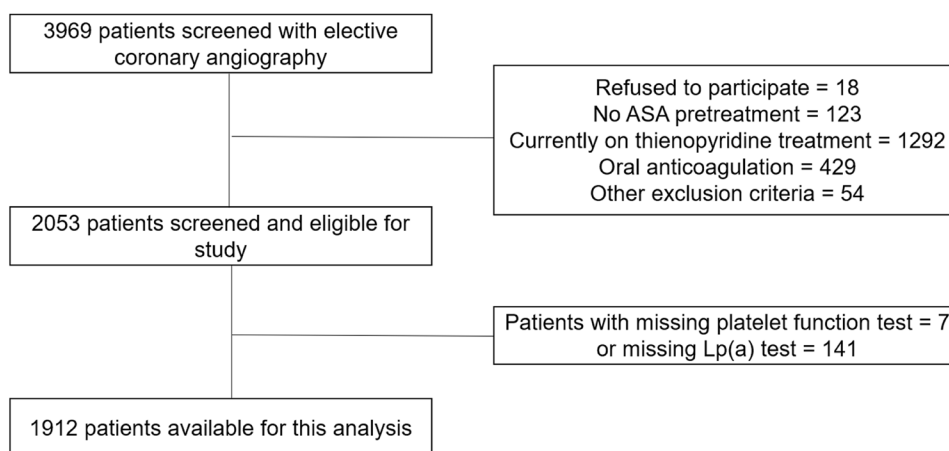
3969 patients screened with elective coronary angiography

Refused to participate = 18
No ASA pretreatment = 123
Currently on thienopyridine treatment = 1292
Oral anticoagulation = 429
Other exclusion criteria = 54

2053 patients screened and eligible for study

Patients with missing platelet function test = 7
or missing Lp(a) test = 141

1912 patients available for this analysis